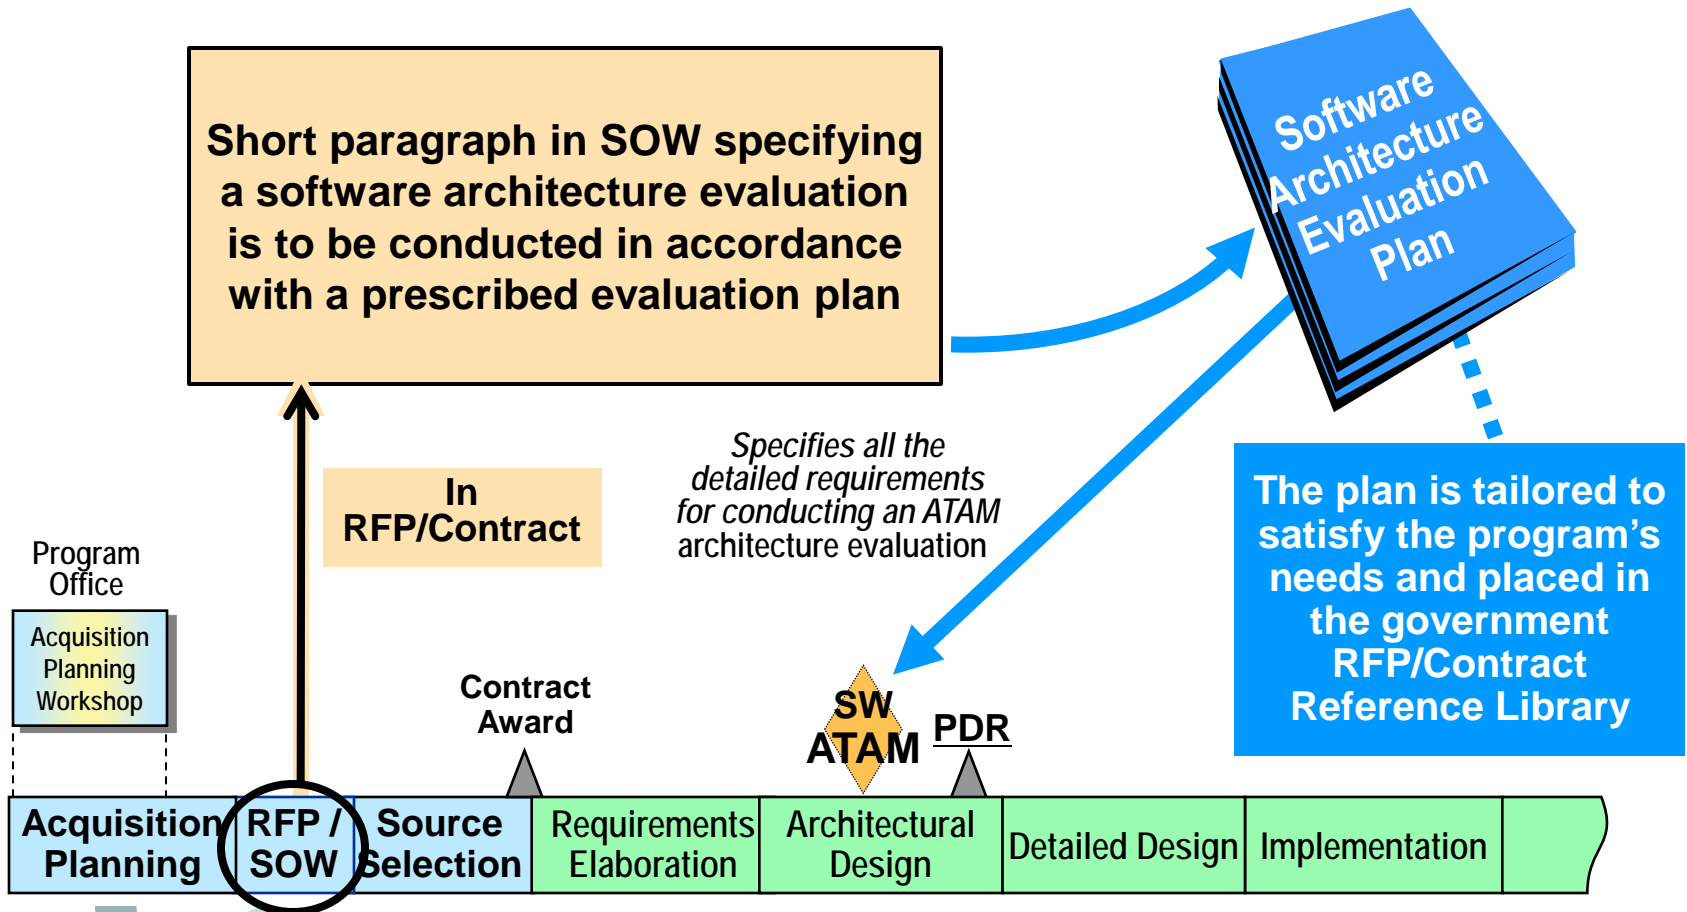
Short paragraph in SOW specifying a software architecture evaluation is to be conducted in accordance with a prescribed evaluation plan

Software Architecture Evaluation Plan

In RFP/Contract

Specifies all the detailed requirements for conducting an ATAM architecture evaluation

The plan is tailored to satisfy the program's needs and placed in the government RFP/Contract Reference Library

Program Office

Acquisition Planning Workshop

Contract Award

SW ATAM

PDR

| Acquisition Planning | RFP / SOW | Source Selection | Requirements Elaboration | Architectural Design | Detailed Design | Implementation | |
|---|---|---|---|---|---|---|---|